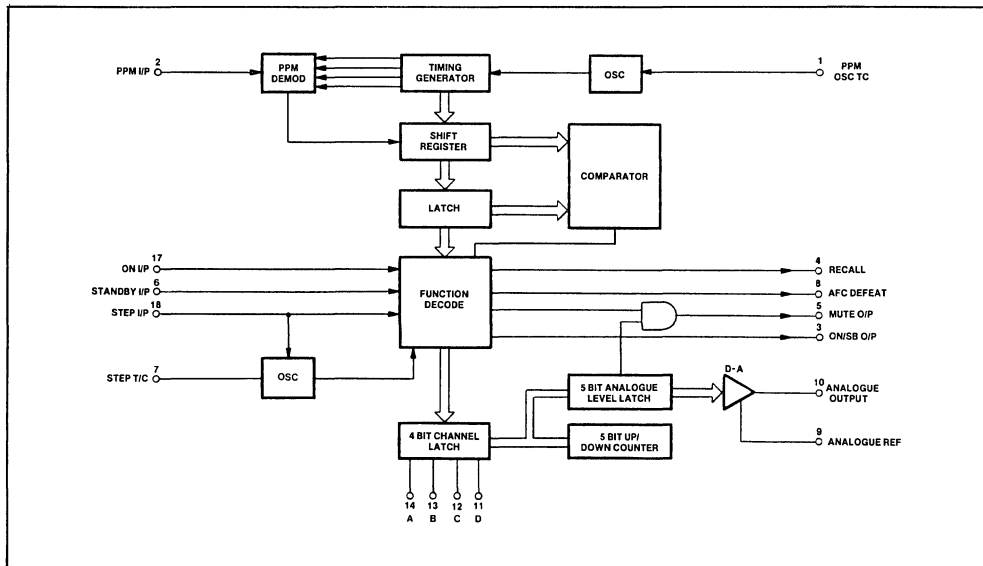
2
PPM I/P

PPM DEMOD

TIMING GENERATOR

OSC

1
PPM OSC TC

SHIFT REGISTER

COMPARATOR

LATCH

17
ON I/P
6
STANDBY I/P
18
STEP I/P

FUNCTION DECODE

4
RECALL
8
AFC DEFEAT
5
MUTE O/P
3
ON/SB O/P

7
STEP T/C

OSC

D-A

5 BIT ANALOGUE LEVEL LATCH

10
ANALOGUE OUTPUT

9
ANALOGUE REF

4 BIT CHANNEL LATCH

5 BIT UP/ DOWN COUNTER

14
A
13
B
12
C
11
D